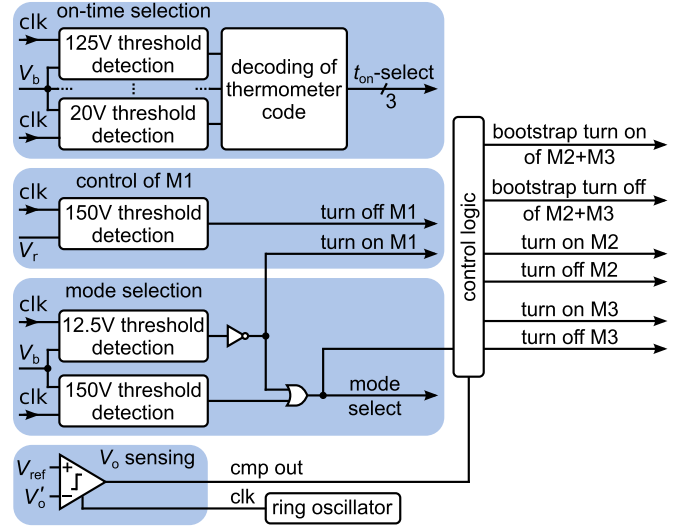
on-time selection

clk

125V threshold detection

$V_b$

clk

20V threshold detection

decoding of thermometer code

$t_{on}$-select

3

control of M1

clk

150V threshold detection

$V_r$

turn off M1

turn on M1

mode selection

clk

12.5V threshold detection

$V_b$

clk

150V threshold detection

mode select

$V_o$ sensing

$V_{ref}$

$V_o'$

+

−

cmp out

clk

ring oscillator

control logic

bootstrap turn on of M2+M3

bootstrap turn off of M2+M3

turn on M2

turn off M2

turn on M3

turn off M3